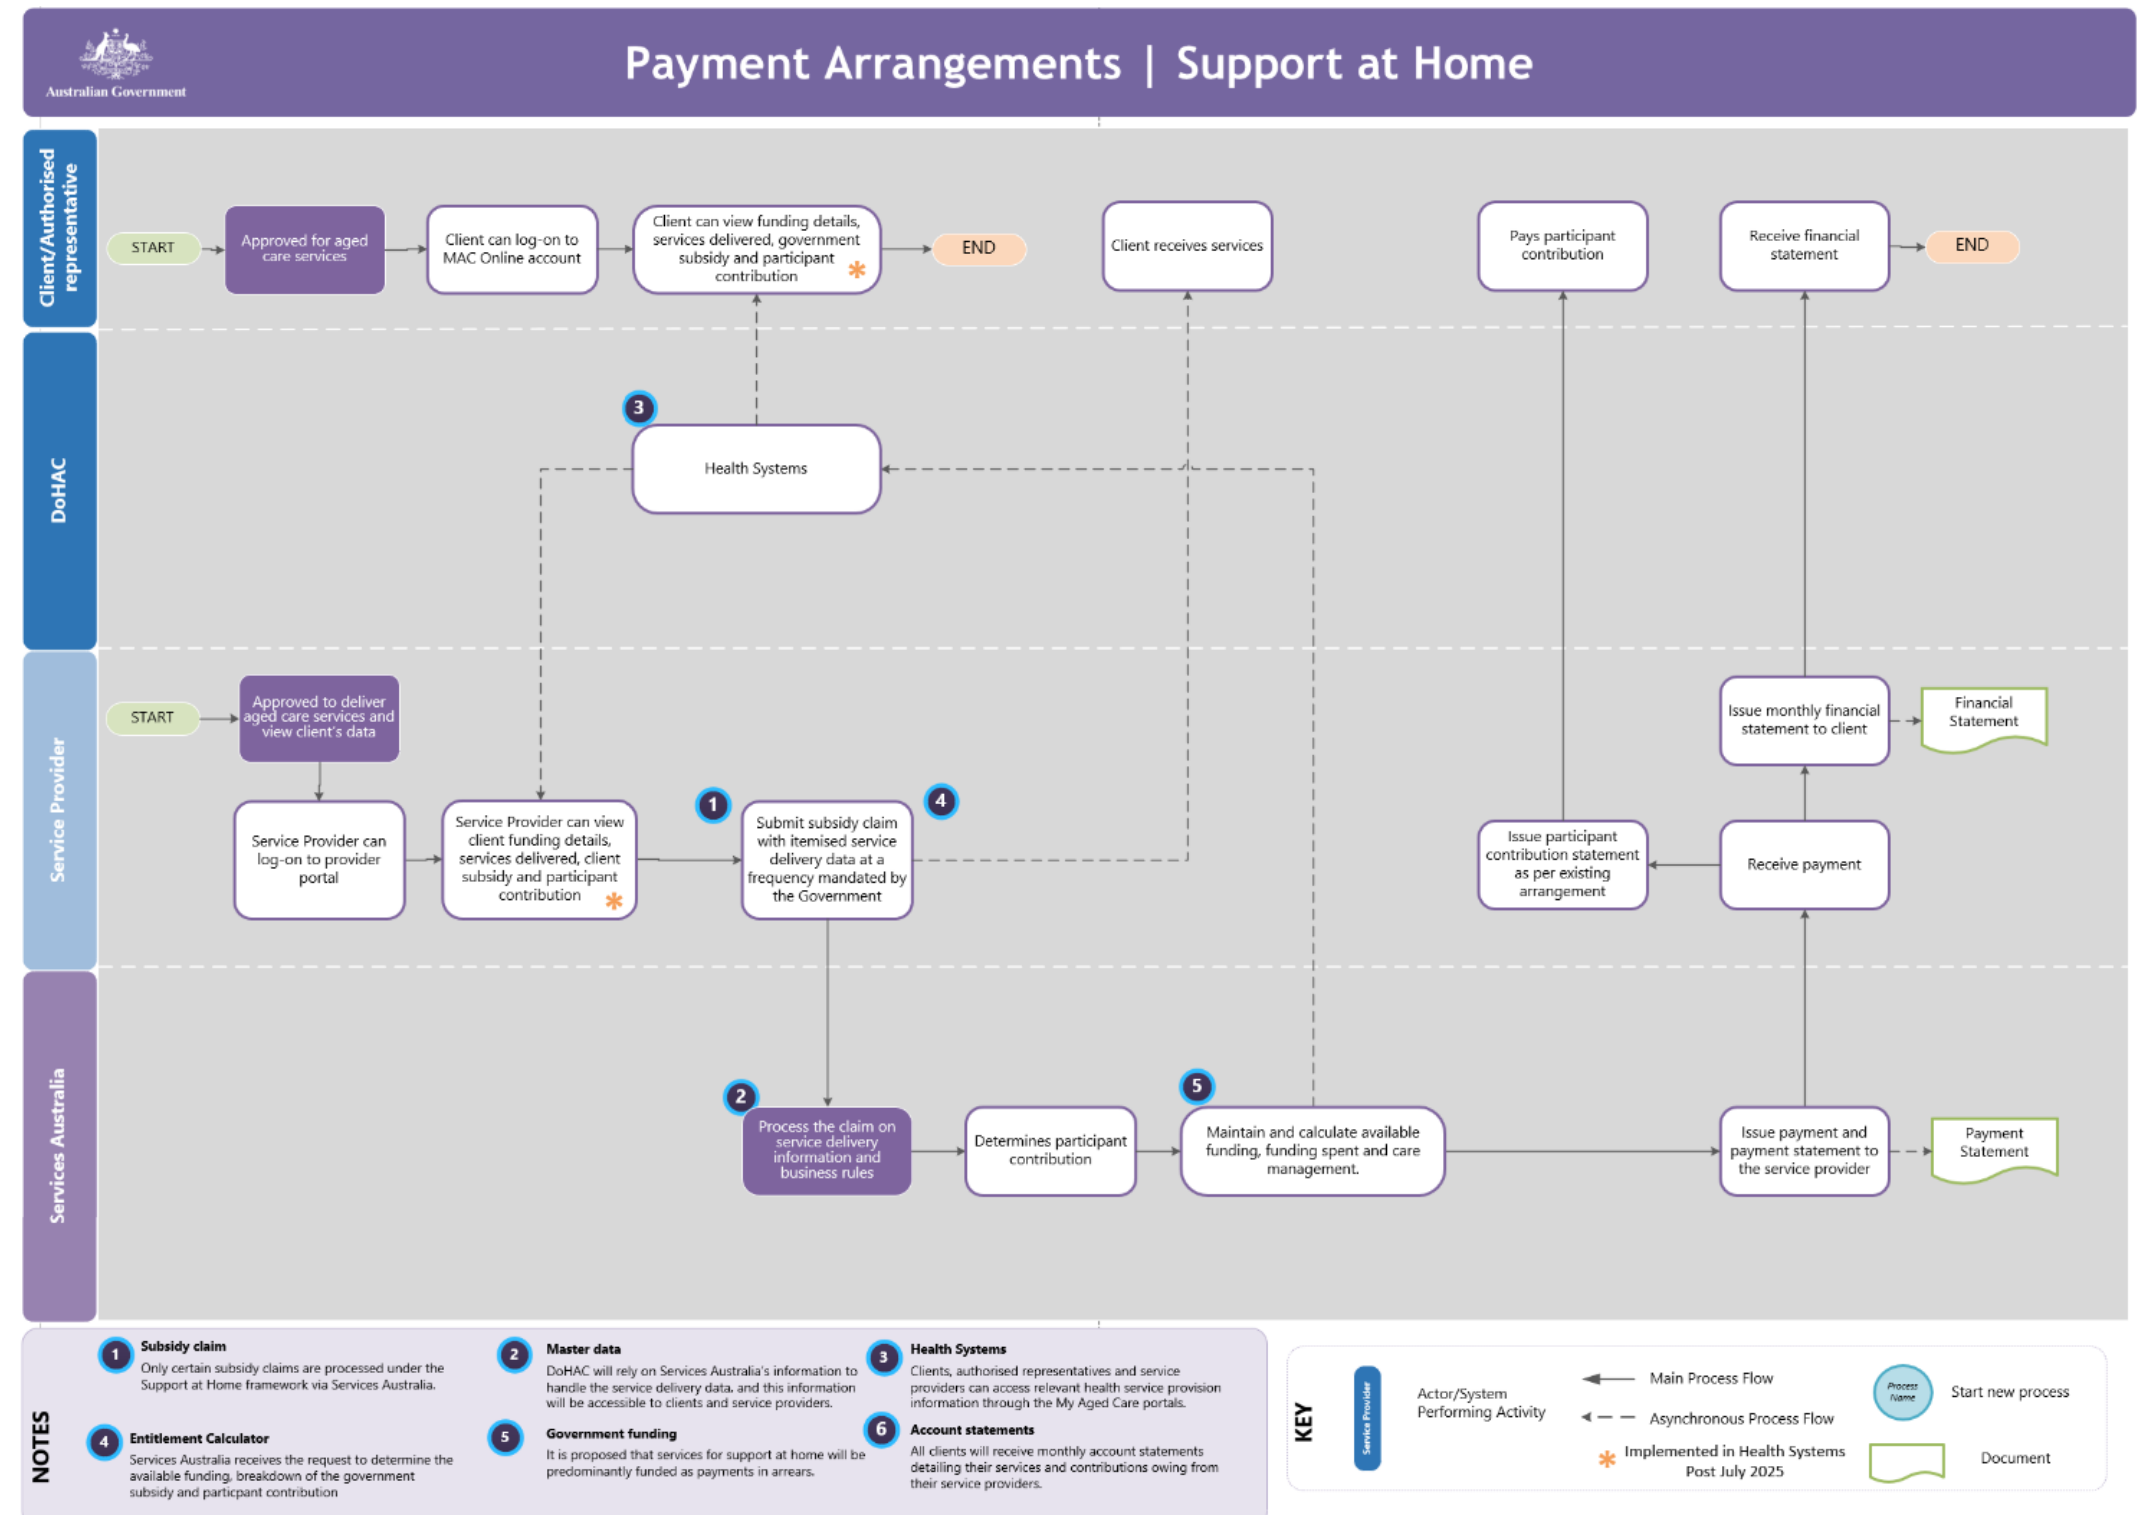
Australian Government

Payment Arrangements | Support at Home

Client/Authorised representative

START

Approved for aged care services

Client can log-on to MAC Online account

Client can view funding details, services delivered, government subsidy and participant contribution *

END

Client receives services

Pays participant contribution

Receive financial statement

END

DoHAC

3

Health Systems

Service Provider

START

Approved to deliver aged care services and view client's data

Service Provider can log-on to provider portal

Service Provider can view client funding details, services delivered, client subsidy and participant contribution *

1

Submit subsidy claim with itemised service delivery data at a frequency mandated by the Government

4

Issue monthly financial statement to client

Financial Statement

Issue participant contribution statement as per existing arrangement

Receive payment

Services Australia

2

Process the claim on service delivery information and business rules

Determines participant contribution

5

Maintain and calculate available funding, funding spent and care management.

Issue payment and payment statement to the service provider

Payment Statement

NOTES

1 Subsidy claim
Only certain subsidy claims are processed under the Support at Home framework via Services Australia.

2 Master data
DoHAC will rely on Services Australia's information to handle the service delivery data, and this information will be accessible to clients and service providers.

3 Health Systems
Clients, authorised representatives and service providers can access relevant health service provision information through the My Aged Care portals.

4 Entitlement Calculator
Services Australia receives the request to determine the available funding, breakdown of the government subsidy and particpant contribution

5 Government funding
It is proposed that services for support at home will be predominantly funded as payments in arrears.

6 Account statements
All clients will receive monthly account statements detailing their services and contributions owing from their service providers.

KEY

Service Provider

Actor/System Performing Activity

Main Process Flow

Asynchronous Process Flow

* Implemented in Health Systems Post July 2025

Process Name

Start new process

Document